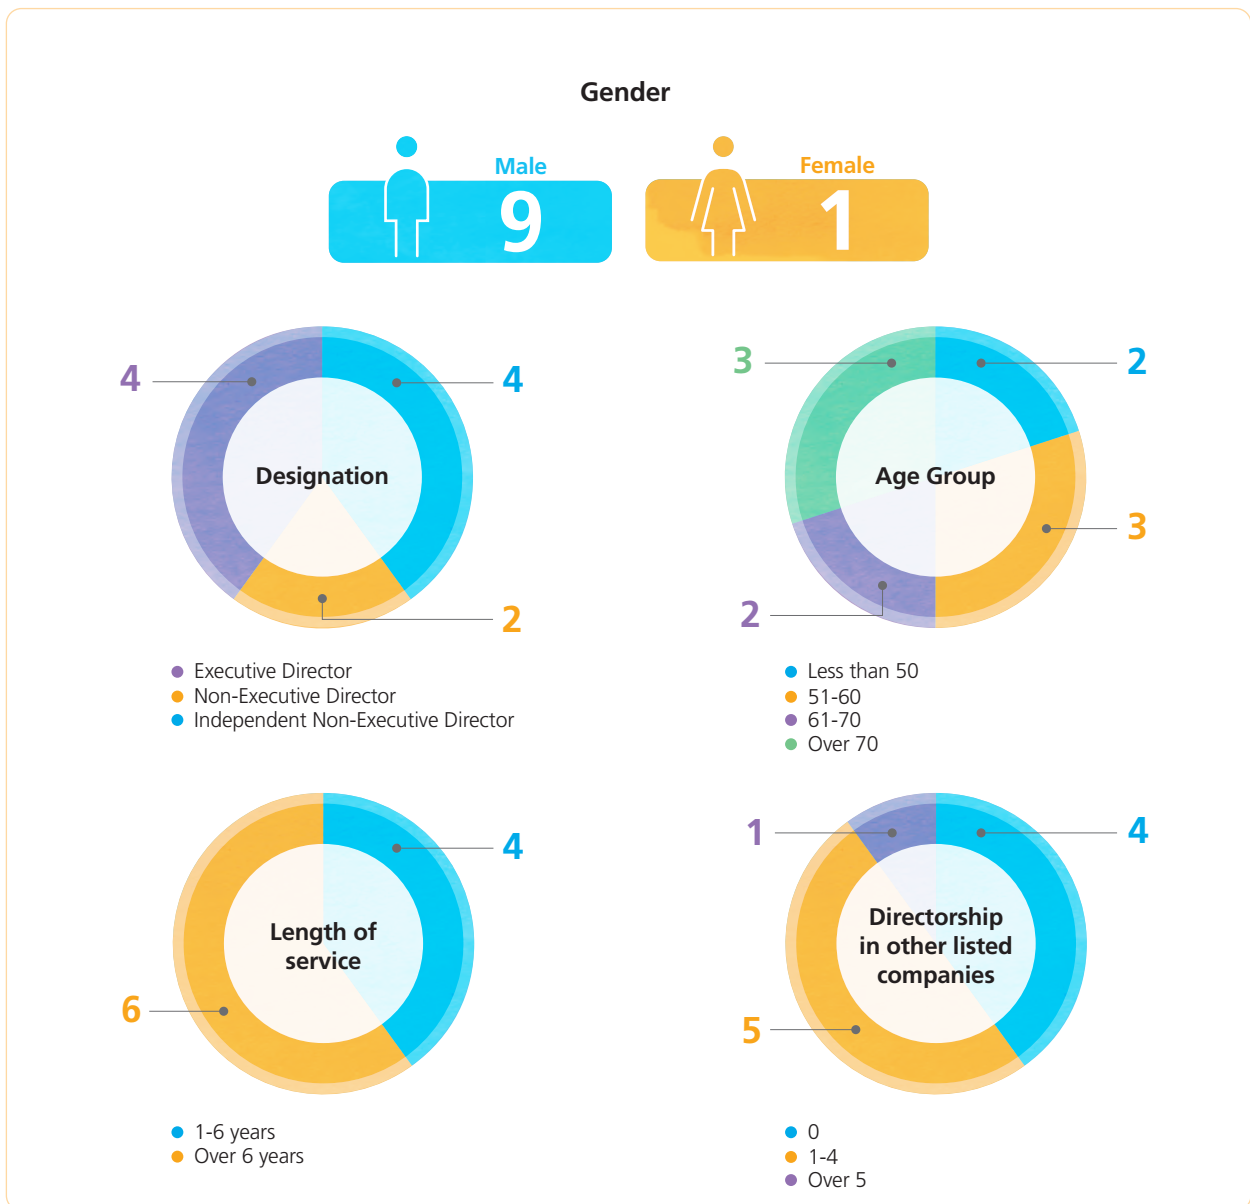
Gender

Male
9

Female
1

4
4
Designation
2

Executive Director
Non-Executive Director
Independent Non-Executive Director

3
2
Age Group
3
2

Less than 50
51-60
61-70
Over 70

4
Length of service
6

1-6 years
Over 6 years

1
4
Directorship in other listed companies
5

0
1-4
Over 5